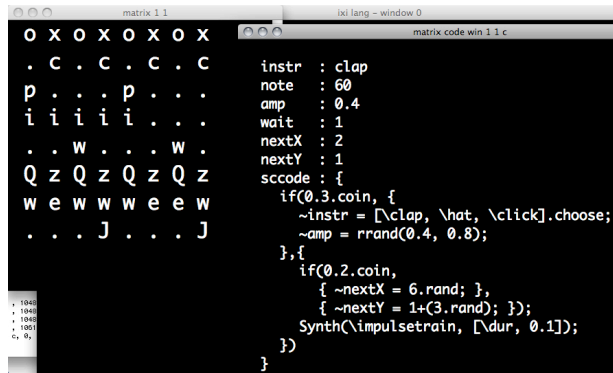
matrix 1 1

ixi lang - window 0

matrix code win 1 1 c

o x o x o x o x
. c . c . c . c
p . . . p . . .
i i i i i . . .
. . w . . . w .
Q z Q z Q z Q z
w e w w w e e w
. . . J . . . J

, 1048
, 1048
, 1048
, 1051
c, 0,

instr : clap
note : 60
amp : 0.4
wait : 1
nextX : 2
nextY : 1
sccode : {
if(0.3.coin, {
~instr = [\clap, \hat, \click].choose;
~amp = rrand(0.4, 0.8);
},{
if(0.2.coin,
{ ~nextX = 6.rand; },
{ ~nextY = 1+(3.rand); });
Synth(\impulsetrain, [\dur, 0.1]);
})
}